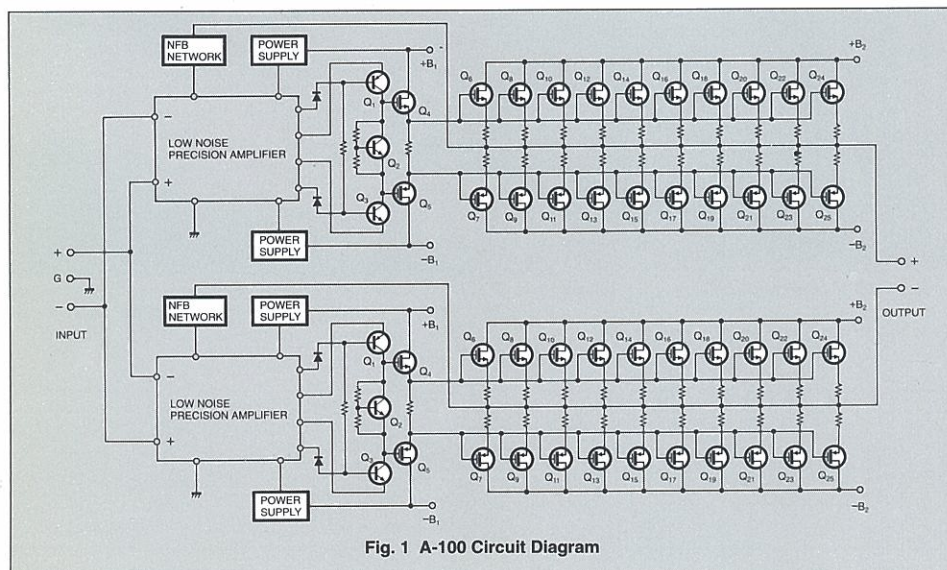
NFB NETWORK
POWER SUPPLY
$+B_1$
$+B_2$
$Q_6$ $Q_8$ $Q_{10}$ $Q_{12}$ $Q_{14}$ $Q_{16}$ $Q_{18}$ $Q_{20}$ $Q_{22}$ $Q_{24}$
$Q_1$
$Q_4$
LOW NOISE PRECISION AMPLIFIER
$Q_2$
$Q_3$
$Q_5$
$Q_7$ $Q_9$ $Q_{11}$ $Q_{13}$ $Q_{15}$ $Q_{17}$ $Q_{19}$ $Q_{21}$ $Q_{23}$ $Q_{25}$
POWER SUPPLY
$-B_1$
$-B_2$
+
G
−
INPUT
+
−
OUTPUT
NFB NETWORK
POWER SUPPLY
$+B_1$
$+B_2$
$Q_6$ $Q_8$ $Q_{10}$ $Q_{12}$ $Q_{14}$ $Q_{16}$ $Q_{18}$ $Q_{20}$ $Q_{22}$ $Q_{24}$
$Q_1$
$Q_4$
LOW NOISE PRECISION AMPLIFIER
$Q_2$
$Q_3$
$Q_5$
$Q_7$ $Q_9$ $Q_{11}$ $Q_{13}$ $Q_{15}$ $Q_{17}$ $Q_{19}$ $Q_{21}$ $Q_{23}$ $Q_{25}$
POWER SUPPLY
$-B_1$
$-B_2$

Fig. 1 A-100 Circuit Diagram